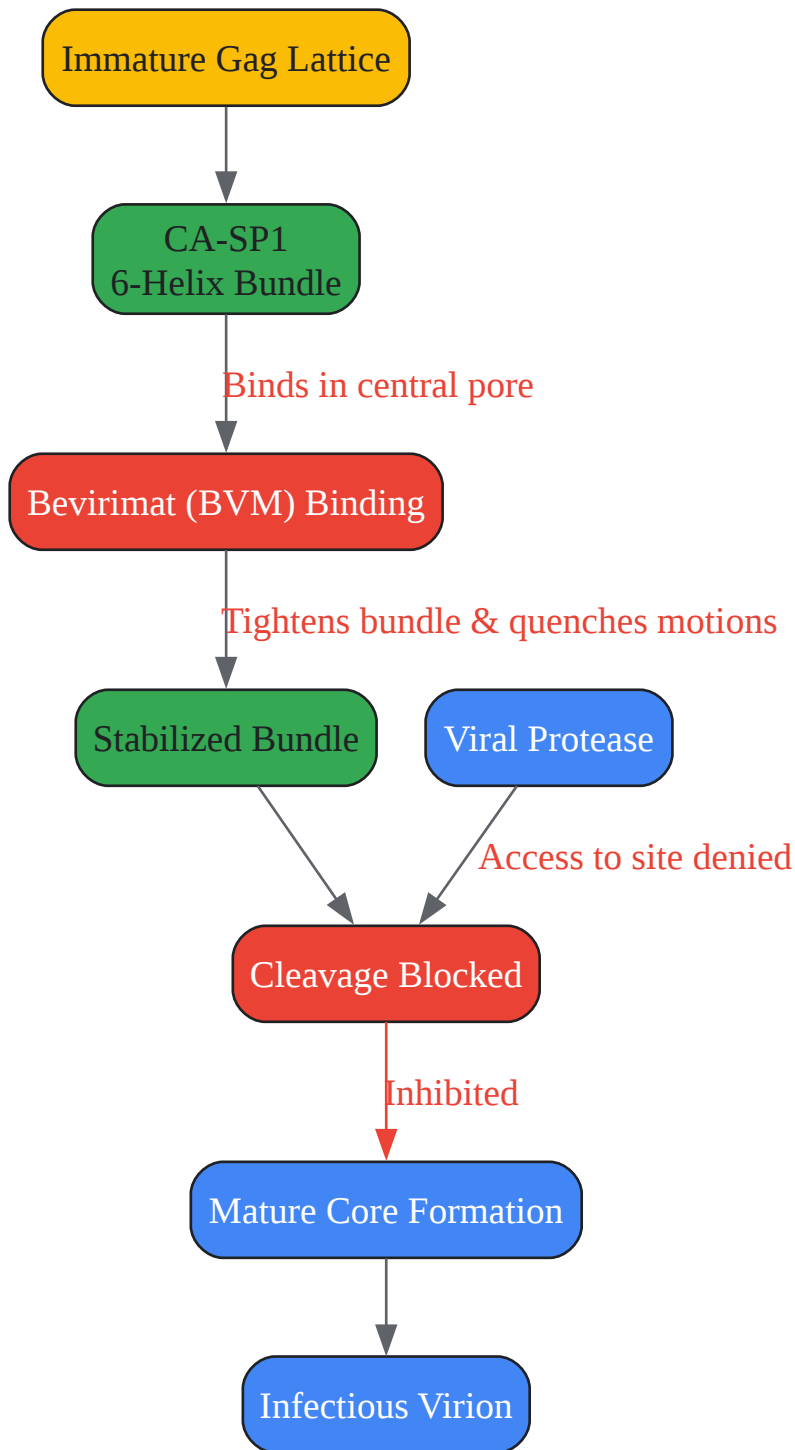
Immature Gag Lattice

CA-SP1
6-Helix Bundle

Binds in central pore

Bevirimat (BVM) Binding

Tightens bundle & quenches motions

Stabilized Bundle

Viral Protease

Access to site denied

Cleavage Blocked

Inhibited

Mature Core Formation

Infectious Virion